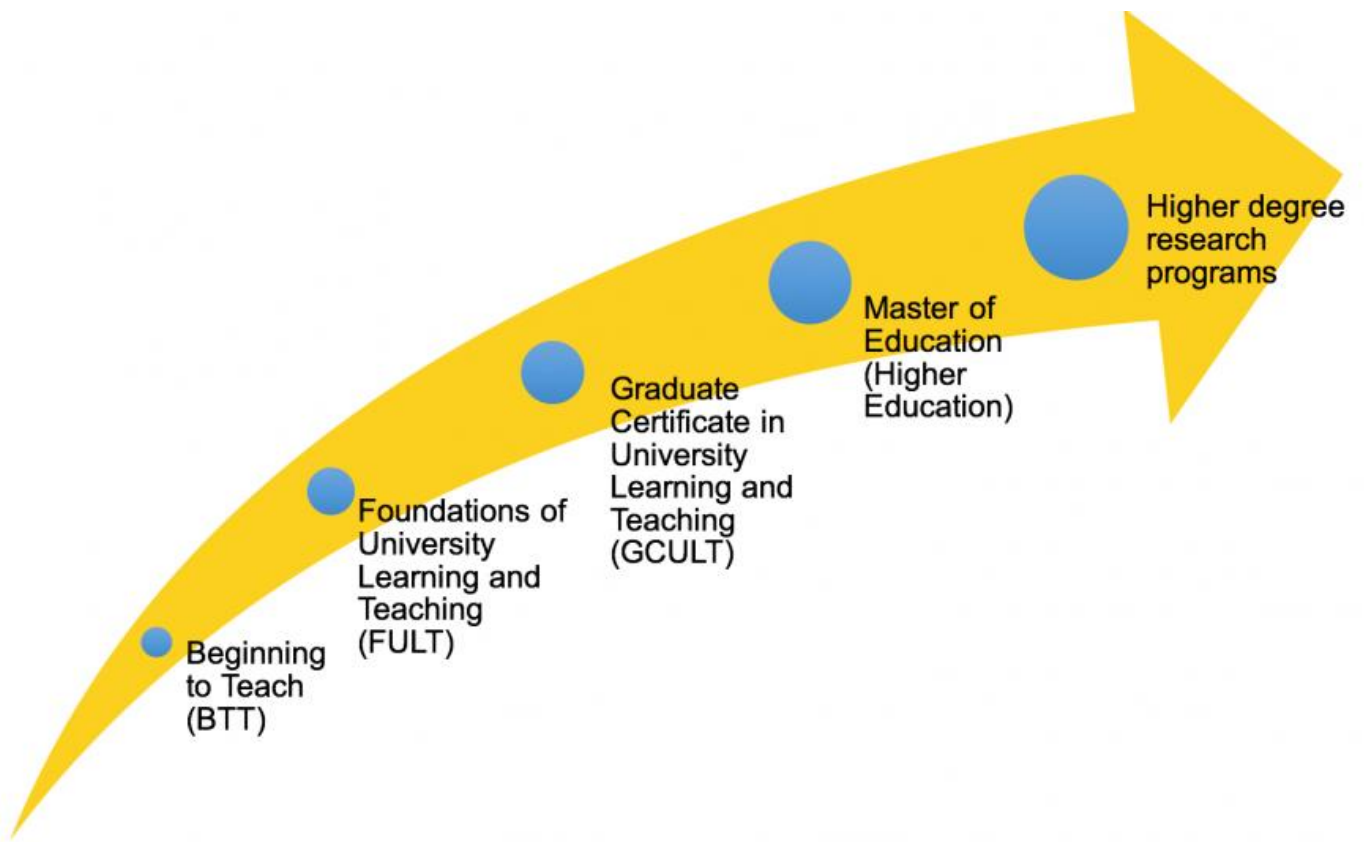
Beginning to Teach (BTT)

Foundations of University Learning and Teaching (FULT)

Graduate Certificate in University Learning and Teaching (GCULT)

Master of Education (Higher Education)

Higher degree research programs